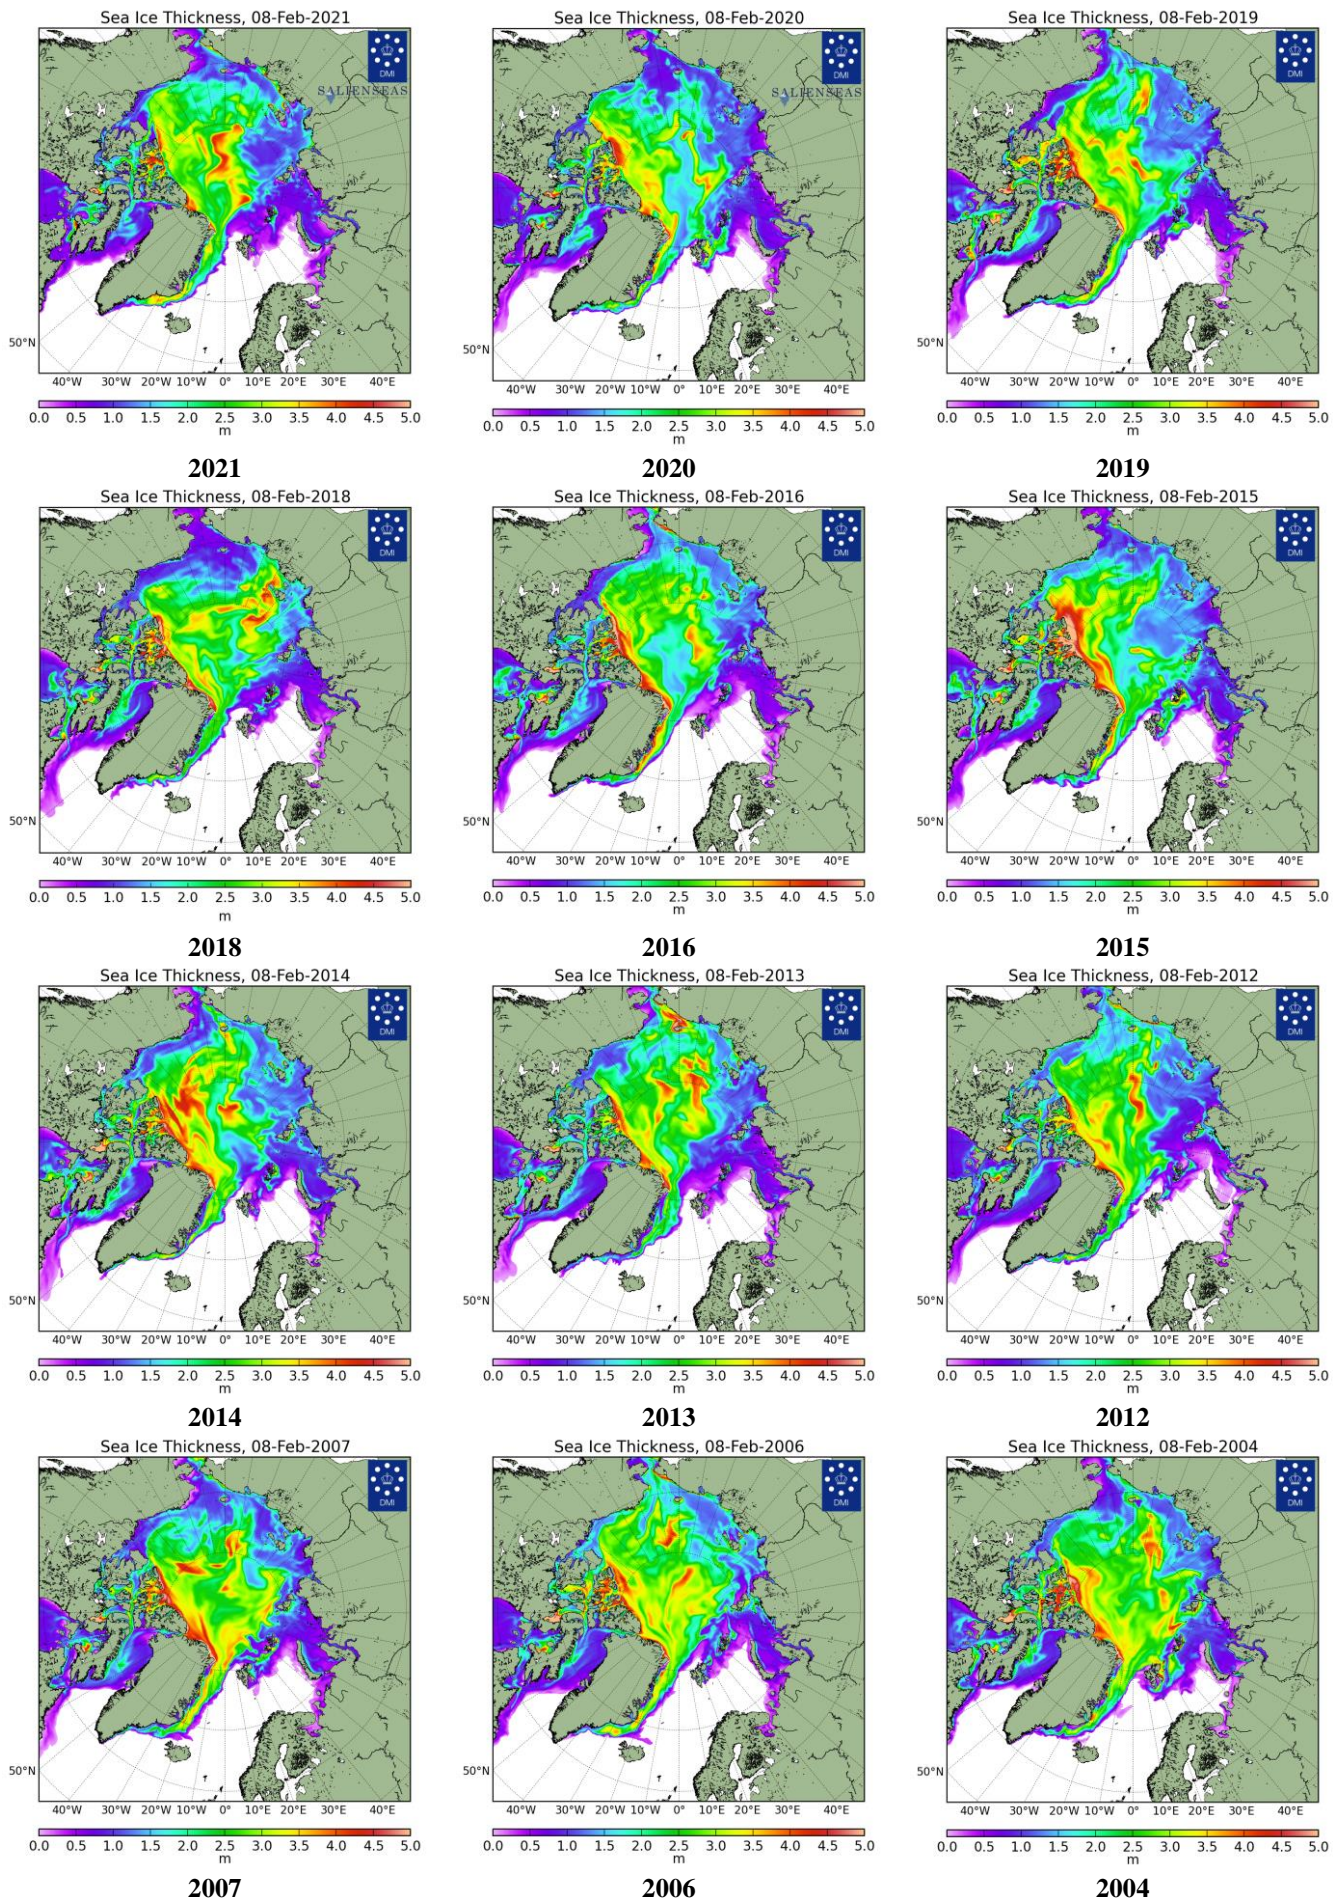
Sea Ice Thickness, 08-Feb-2021
DMI
SALIENSEAS
50°N
40°W 30°W 20°W 10°W 0° 10°E 20°E 30°E 40°E
0.0 0.5 1.0 1.5 2.0 2.5 3.0 3.5 4.0 4.5 5.0
m
2021

Sea Ice Thickness, 08-Feb-2020
DMI
SALIENSEAS
50°N
40°W 30°W 20°W 10°W 0° 10°E 20°E 30°E 40°E
0.0 0.5 1.0 1.5 2.0 2.5 3.0 3.5 4.0 4.5 5.0
m
2020

Sea Ice Thickness, 08-Feb-2019
DMI
50°N
40°W 30°W 20°W 10°W 0° 10°E 20°E 30°E 40°E
0.0 0.5 1.0 1.5 2.0 2.5 3.0 3.5 4.0 4.5 5.0
m
2019

Sea Ice Thickness, 08-Feb-2018
DMI
50°N
40°W 30°W 20°W 10°W 0° 10°E 20°E 30°E 40°E
0.0 0.5 1.0 1.5 2.0 2.5 3.0 3.5 4.0 4.5 5.0
m
2018

Sea Ice Thickness, 08-Feb-2016
DMI
50°N
40°W 30°W 20°W 10°W 0° 10°E 20°E 30°E 40°E
0.0 0.5 1.0 1.5 2.0 2.5 3.0 3.5 4.0 4.5 5.0
m
2016

Sea Ice Thickness, 08-Feb-2015
DMI
50°N
40°W 30°W 20°W 10°W 0° 10°E 20°E 30°E 40°E
0.0 0.5 1.0 1.5 2.0 2.5 3.0 3.5 4.0 4.5 5.0
m
2015

Sea Ice Thickness, 08-Feb-2014
DMI
50°N
40°W 30°W 20°W 10°W 0° 10°E 20°E 30°E 40°E
0.0 0.5 1.0 1.5 2.0 2.5 3.0 3.5 4.0 4.5 5.0
m
2014

Sea Ice Thickness, 08-Feb-2013
DMI
50°N
40°W 30°W 20°W 10°W 0° 10°E 20°E 30°E 40°E
0.0 0.5 1.0 1.5 2.0 2.5 3.0 3.5 4.0 4.5 5.0
m
2013

Sea Ice Thickness, 08-Feb-2012
DMI
50°N
40°W 30°W 20°W 10°W 0° 10°E 20°E 30°E 40°E
0.0 0.5 1.0 1.5 2.0 2.5 3.0 3.5 4.0 4.5 5.0
m
2012

Sea Ice Thickness, 08-Feb-2007
DMI
50°N
40°W 30°W 20°W 10°W 0° 10°E 20°E 30°E 40°E
0.0 0.5 1.0 1.5 2.0 2.5 3.0 3.5 4.0 4.5 5.0
m
2007

Sea Ice Thickness, 08-Feb-2006
DMI
50°N
40°W 30°W 20°W 10°W 0° 10°E 20°E 30°E 40°E
0.0 0.5 1.0 1.5 2.0 2.5 3.0 3.5 4.0 4.5 5.0
m
2006

Sea Ice Thickness, 08-Feb-2004
DMI
50°N
40°W 30°W 20°W 10°W 0° 10°E 20°E 30°E 40°E
0.0 0.5 1.0 1.5 2.0 2.5 3.0 3.5 4.0 4.5 5.0
m
2004